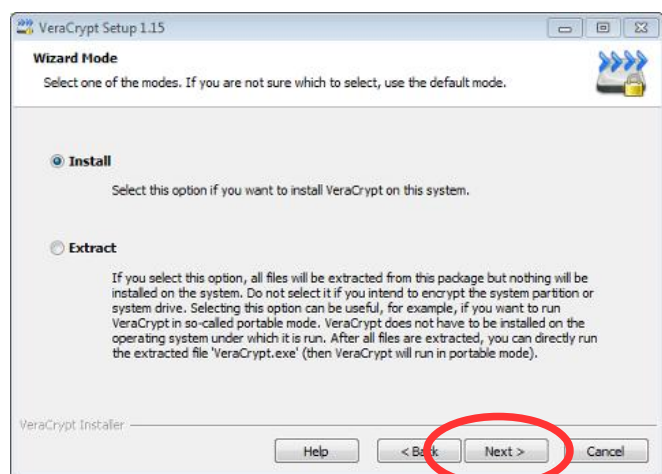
VeraCrypt Setup 1.15

Wizard Mode

Select one of the modes. If you are not sure which to select, use the default mode.

Install

Select this option if you want to install VeraCrypt on this system.

Extract

If you select this option, all files will be extracted from this package but nothing will be installed on the system. Do not select it if you intend to encrypt the system partition or system drive. Selecting this option can be useful, for example, if you want to run VeraCrypt in so-called portable mode. VeraCrypt does not have to be installed on the operating system under which it is run. After all files are extracted, you can directly run the extracted file 'VeraCrypt.exe' (then VeraCrypt will run in portable mode).

VeraCrypt Installer

Help

< Back

Next >

Cancel